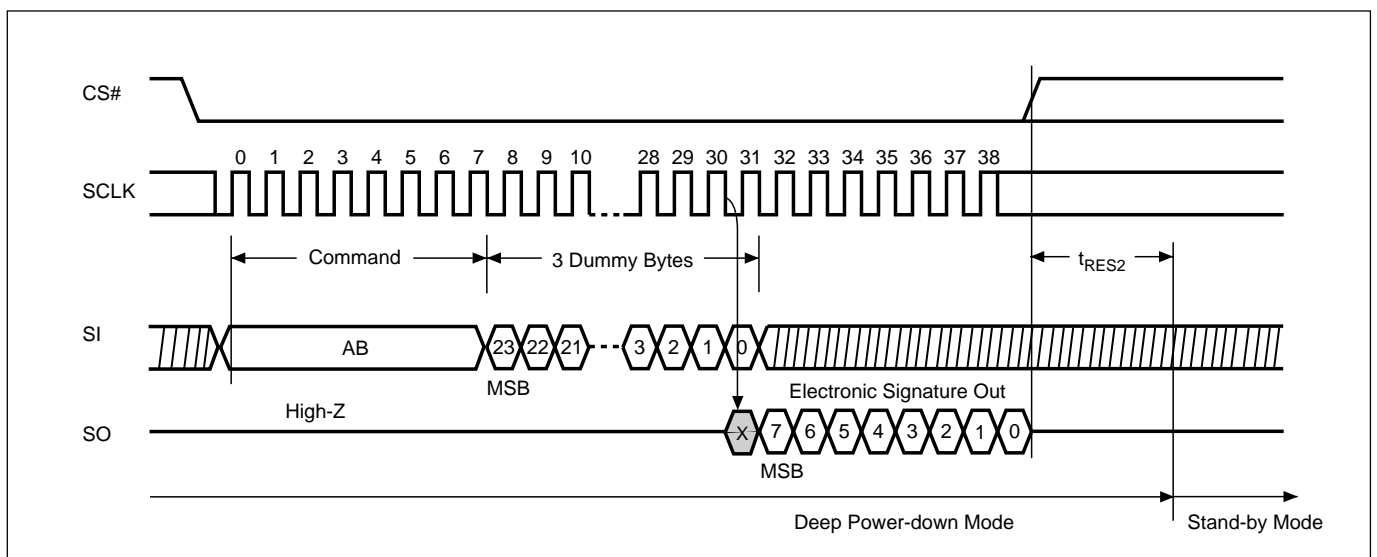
CS#

SCLK

0 1 2 3 4 5 6 7 8 9 10 28 29 30 31 32 33 34 35 36 37 38

Command

3 Dummy Bytes

$t_{RES2}$

SI

AB

23 22 21 3 2 1 0

MSB

Electronic Signature Out

High-Z

SO

X 7 6 5 4 3 2 1 0

MSB

Deep Power-down Mode

Stand-by Mode